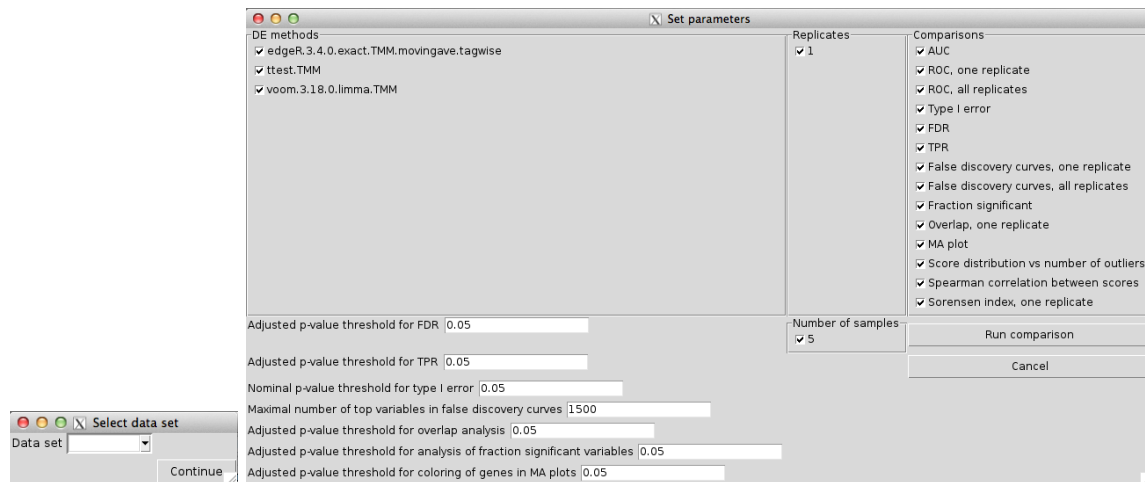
Set parameters

DE methods
edgeR.3.4.0.exact.TMM.movingave.tagwise
ttest.TMM
voom.3.18.0.limma.TMM

Replicates
1

Comparisons
AUC
ROC, one replicate
ROC, all replicates
Type I error
FDR
TPR
False discovery curves, one replicate
False discovery curves, all replicates
Fraction significant
Overlap, one replicate
MA plot
Score distribution vs number of outliers
Spearman correlation between scores
Sorensen index, one replicate

Adjusted p-value threshold for FDR 0.05

Number of samples
5

Run comparison

Cancel

Adjusted p-value threshold for TPR 0.05

Nominal p-value threshold for type I error 0.05

Maximal number of top variables in false discovery curves 1500

Adjusted p-value threshold for overlap analysis 0.05

Adjusted p-value threshold for analysis of fraction significant variables 0.05

Adjusted p-value threshold for coloring of genes in MA plots 0.05

Select data set
Data set
Continue